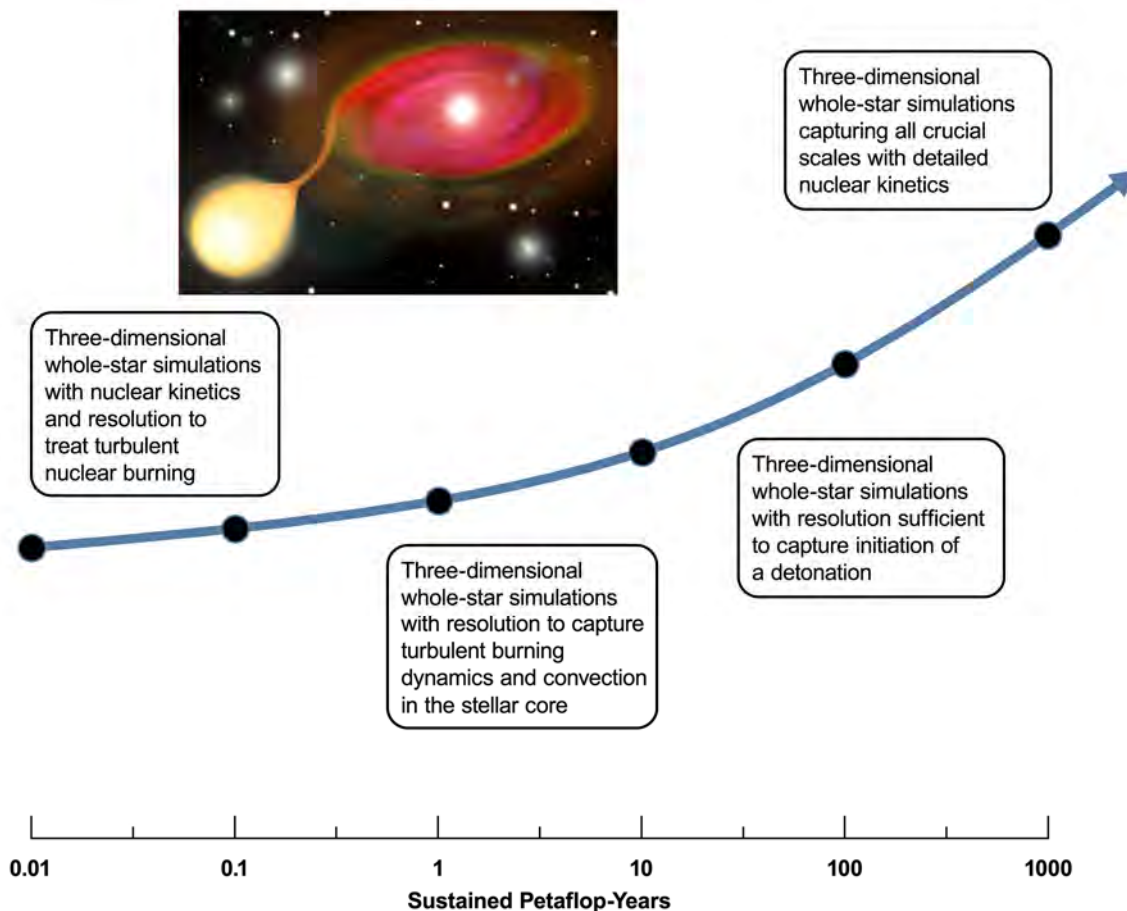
Three-dimensional whole-star simulations capturing all crucial scales with detailed nuclear kinetics

Three-dimensional whole-star simulations with nuclear kinetics and resolution to treat turbulent nuclear burning

Three-dimensional whole-star simulations with resolution sufficient to capture initiation of a detonation

Three-dimensional whole-star simulations with resolution to capture turbulent burning dynamics and convection in the stellar core

0.01
0.1
1
10
100
1000

Sustained Petaflop-Years